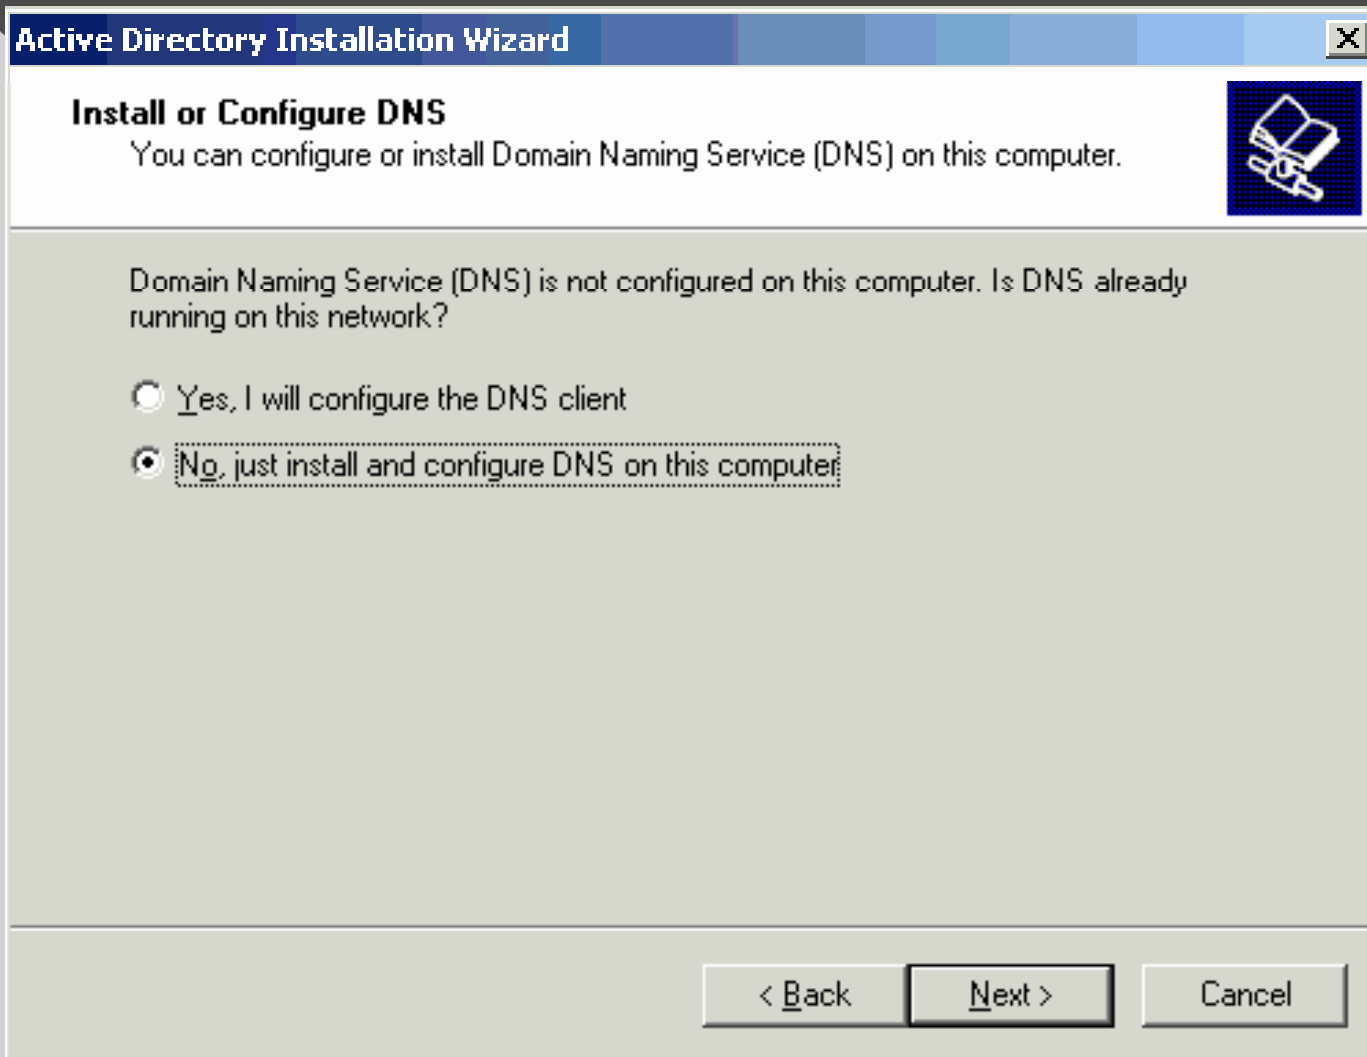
Active Directory Installation Wizard

X

Install or Configure DNS

You can configure or install Domain Naming Service (DNS) on this computer.

Domain Naming Service (DNS) is not configured on this computer. Is DNS already running on this network?

Yes, I will configure the DNS client

No, just install and configure DNS on this computer

< Back

Next >

Cancel